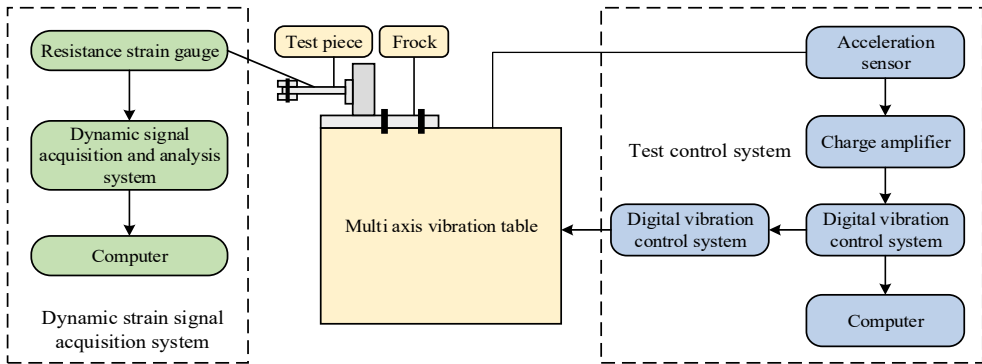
Resistance strain gauge

Dynamic signal acquisition and analysis system

Computer

Dynamic strain signal acquisition system

Test piece

Frock

Multi axis vibration table

Acceleration sensor

Charge amplifier

Test control system

Digital vibration control system

Digital vibration control system

Computer